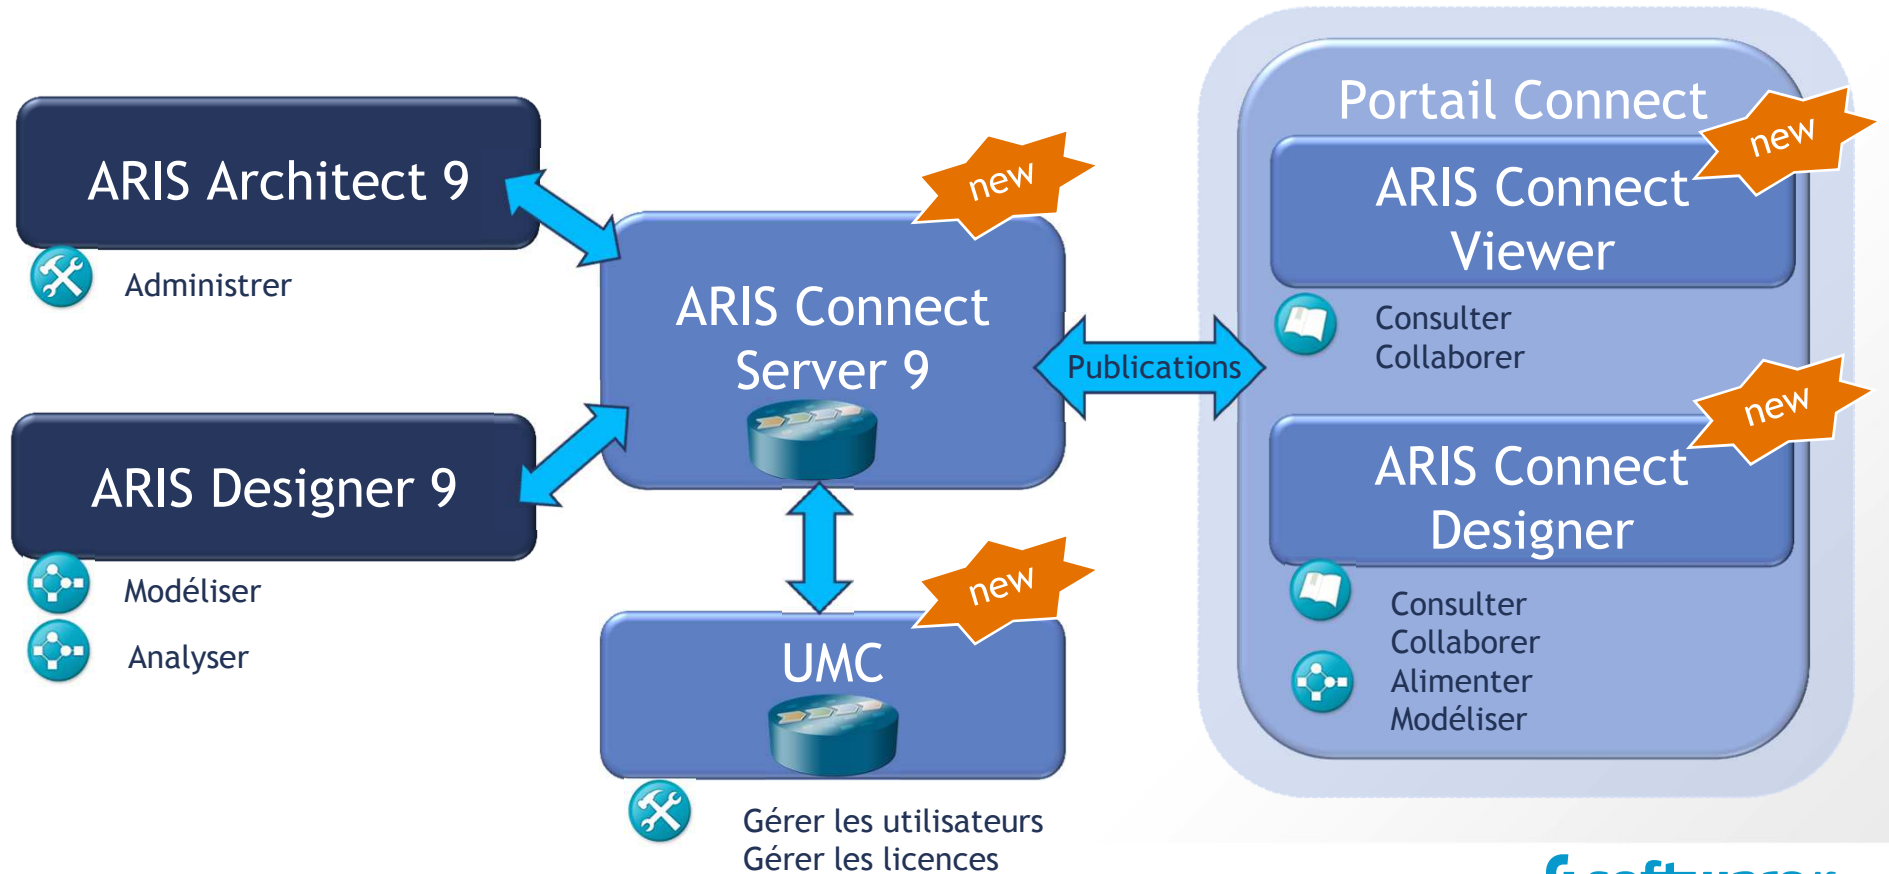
ARIS Architect 9

Administrer

ARIS Designer 9

Modéliser

Analyser

new

ARIS Connect Server 9

Publications

new

UMC

Gérer les utilisateurs
Gérer les licences

Portail Connect

new

ARIS Connect Viewer

Consulter
Collaborer

new

ARIS Connect Designer

Consulter
Collaborer
Alimenter
Modéliser

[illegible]